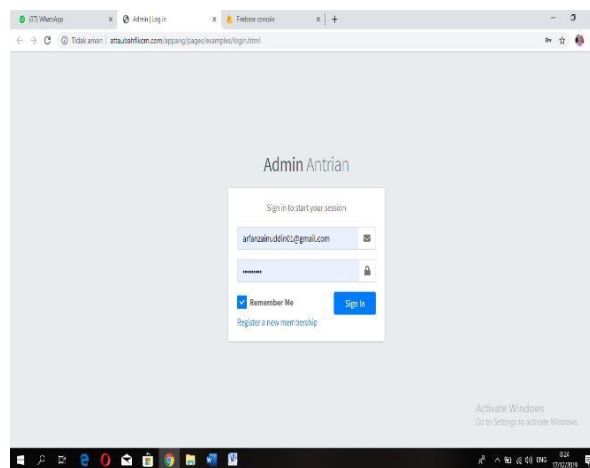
(37) WhatsApp × Admin | Log in × Firebase console × +

Tidak aman | attaubahfikom.com/appang/pages/examples/login.html

Admin Antrian

Sign in to start your session

arfanzainuddin01@gmail.com

••••••••

Remember Me

Sign In

Register a new membership

Activate Windows
Go to Settings to activate Windows.

ENG 0:24 17/02/2016